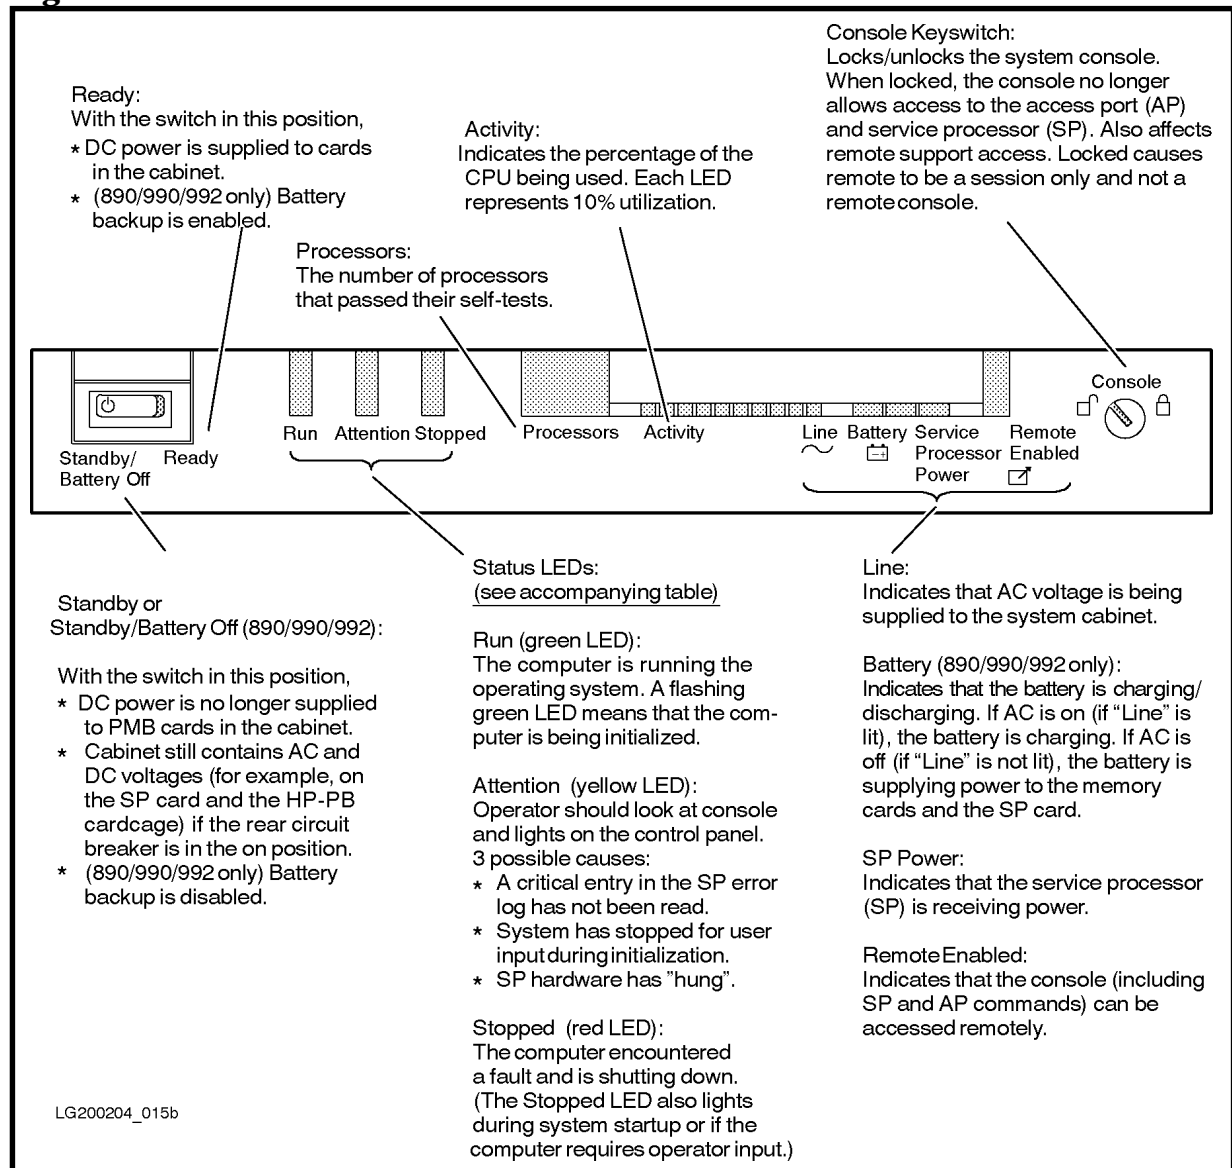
Ready:
With the switch in this position,
* DC power is supplied to cards in the cabinet.
* (890/990/992 only) Battery backup is enabled.

Processors:
The number of processors that passed their self-tests.

Activity:
Indicates the percentage of the CPU being used. Each LED represents 10% utilization.

Console Keyswitch:
Locks/unlocks the system console. When locked, the console no longer allows access to the access port (AP) and service processor (SP). Also affects remote support access. Locked causes remote to be a session only and not a remote console.

Standby/ Battery Off
Ready
Run
Attention
Stopped
Processors
Activity
Line
Battery
Service Processor Power
Remote Enabled
Console

Standby or Standby/Battery Off (890/990/992):

With the switch in this position,
* DC power is no longer supplied to PMB cards in the cabinet.
* Cabinet still contains AC and DC voltages (for example, on the SP card and the HP-PB cardcage) if the rear circuit breaker is in the on position.
* (890/990/992 only) Battery backup is disabled.

LG200204_015b

Status LEDs:
(see accompanying table)

Run (green LED):
The computer is running the operating system. A flashing green LED means that the computer is being initialized.

Attention (yellow LED):
Operator should look at console and lights on the control panel.
3 possible causes:
* A critical entry in the SP error log has not been read.
* System has stopped for user input during initialization.
* SP hardware has "hung".

Stopped (red LED):
The computer encountered a fault and is shutting down. (The Stopped LED also lights during system startup or if the computer requires operator input.)

Line:
Indicates that AC voltage is being supplied to the system cabinet.

Battery (890/990/992 only):
Indicates that the battery is charging/ discharging. If AC is on (if "Line" is lit), the battery is charging. If AC is off (if "Line" is not lit), the battery is supplying power to the memory cards and the SP card.

SP Power:
Indicates that the service processor (SP) is receiving power.

Remote Enabled:
Indicates that the console (including SP and AP commands) can be accessed remotely.